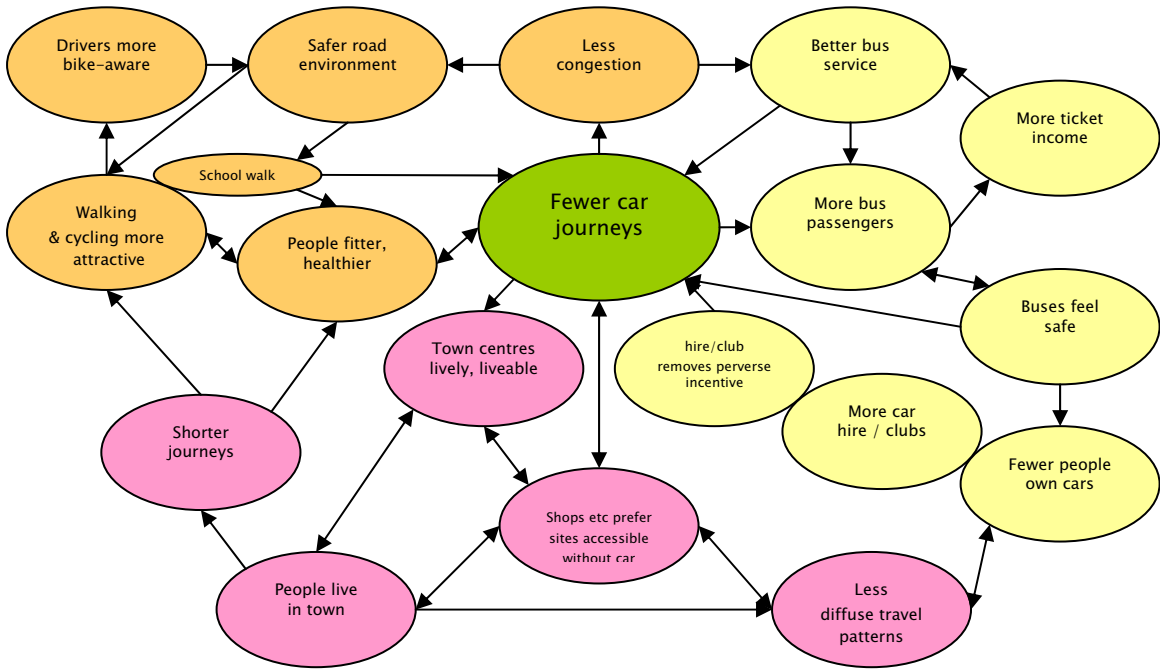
Drivers more bike-aware

Safer road environment

Less congestion

Better bus service

More ticket income

School walk

Fewer car journeys

More bus passengers

Walking & cycling more attractive

People fitter, healthier

Buses feel safe

Town centres lively, liveable

hire/club removes perverse incentive

More car hire / clubs

Shorter journeys

Fewer people own cars

Shops etc prefer sites accessible without car

People live in town

Less diffuse travel patterns